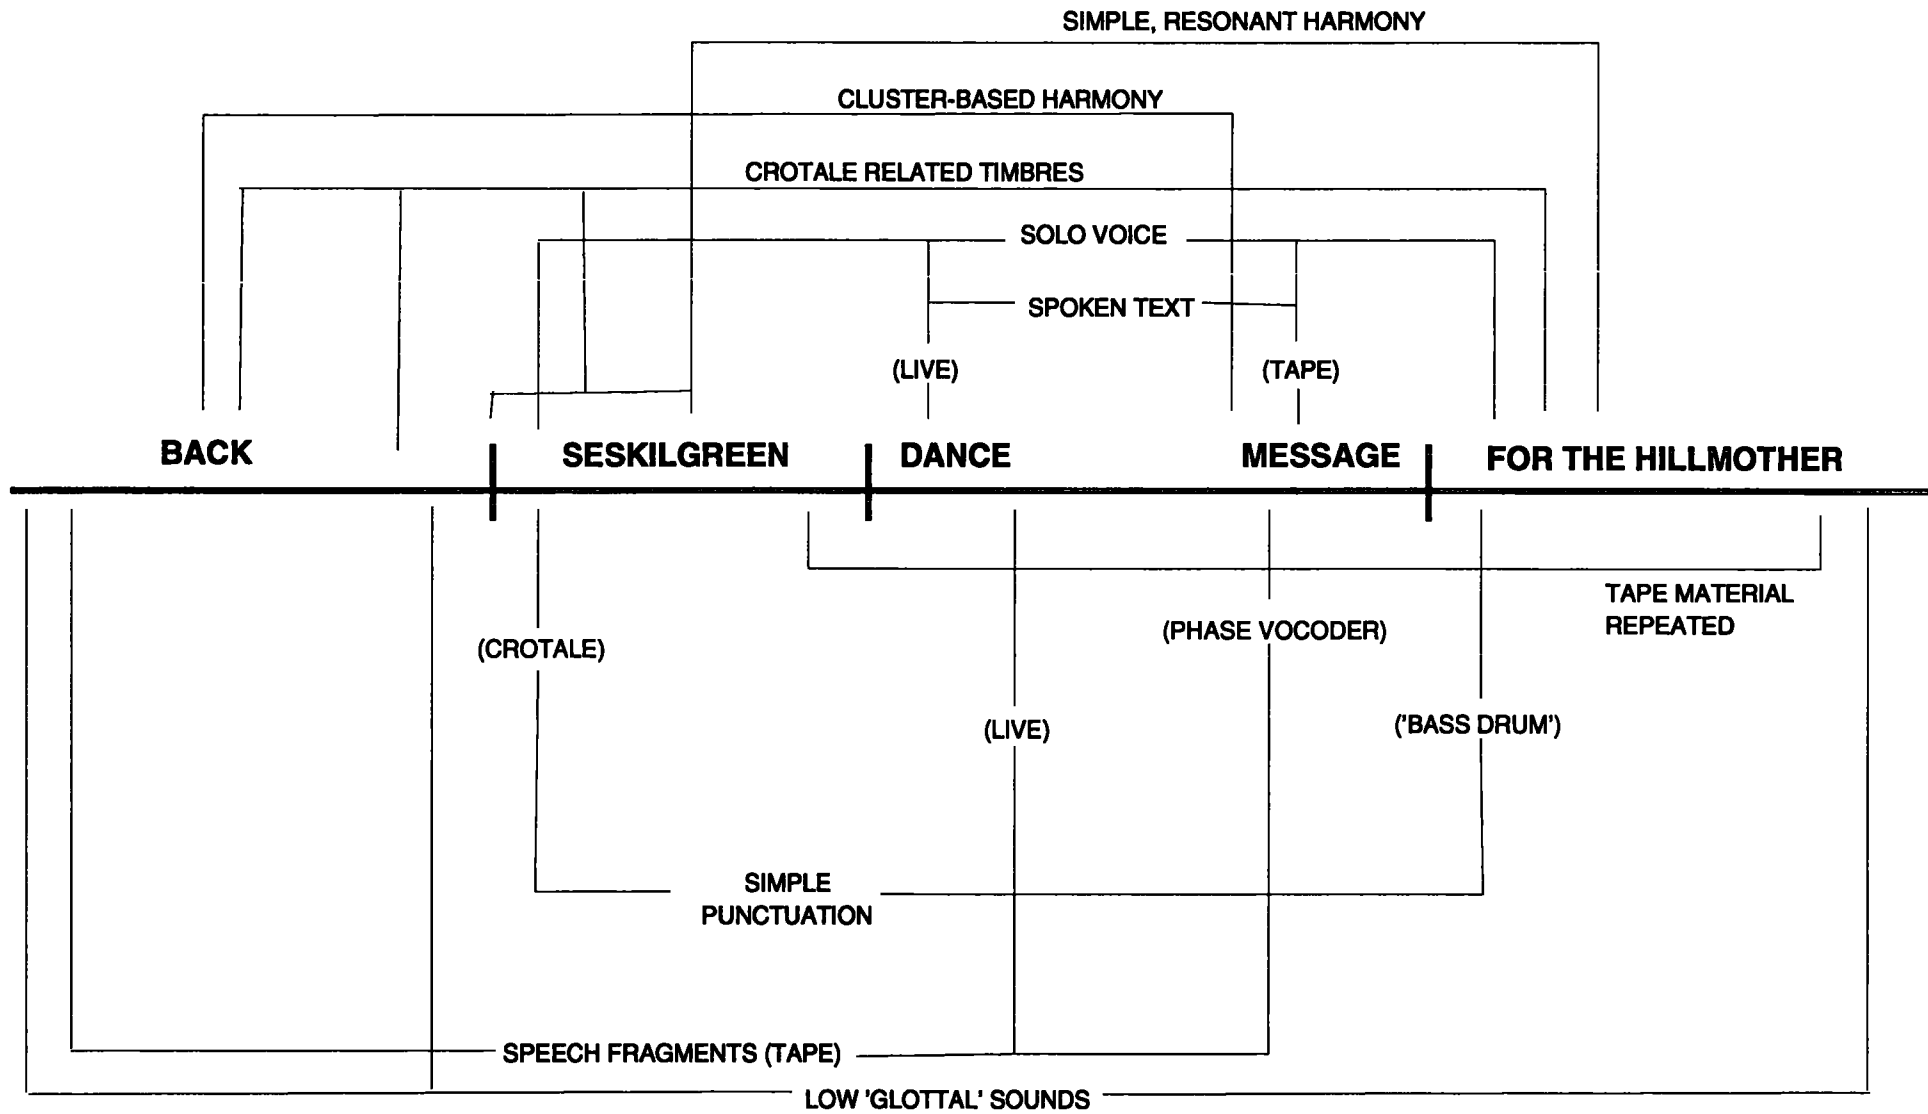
SIMPLE, RESONANT HARMONY

CLUSTER-BASED HARMONY

CROTALE RELATED TIMBRES

SOLO VOICE

SPOKEN TEXT

(LIVE)

(TAPE)

BACK

SESKILGREEN

DANCE

MESSAGE

FOR THE HILLMOTHER

TAPE MATERIAL REPEATED

(PHASE VOCODER)

(CROTALE)

(LIVE)

('BASS DRUM')

SIMPLE PUNCTUATION

SPEECH FRAGMENTS (TAPE)

LOW 'GLOTTAL' SOUNDS